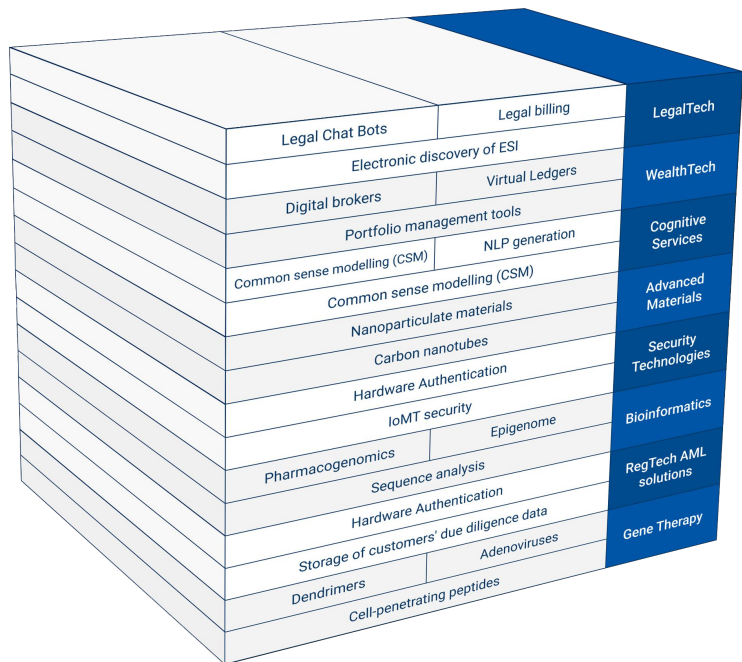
Legal Chat Bots
Legal billing
Electronic discovery of ESI
Digital brokers
Virtual Ledgers
Portfolio management tools
Common sense modelling (CSM)
NLP generation
Common sense modelling (CSM)
Nanoparticulate materials
Carbon nanotubes
Hardware Authentication
IoMT security
Pharmacogenomics
Epigenome
Sequence analysis
Hardware Authentication
Storage of customers' due diligence data
Dendrimers
Adenoviruses
Cell-penetrating peptides

LegalTech
WealthTech
Cognitive Services
Advanced Materials
Security Technologies
Bioinformatics
RegTech AML solutions
Gene Therapy